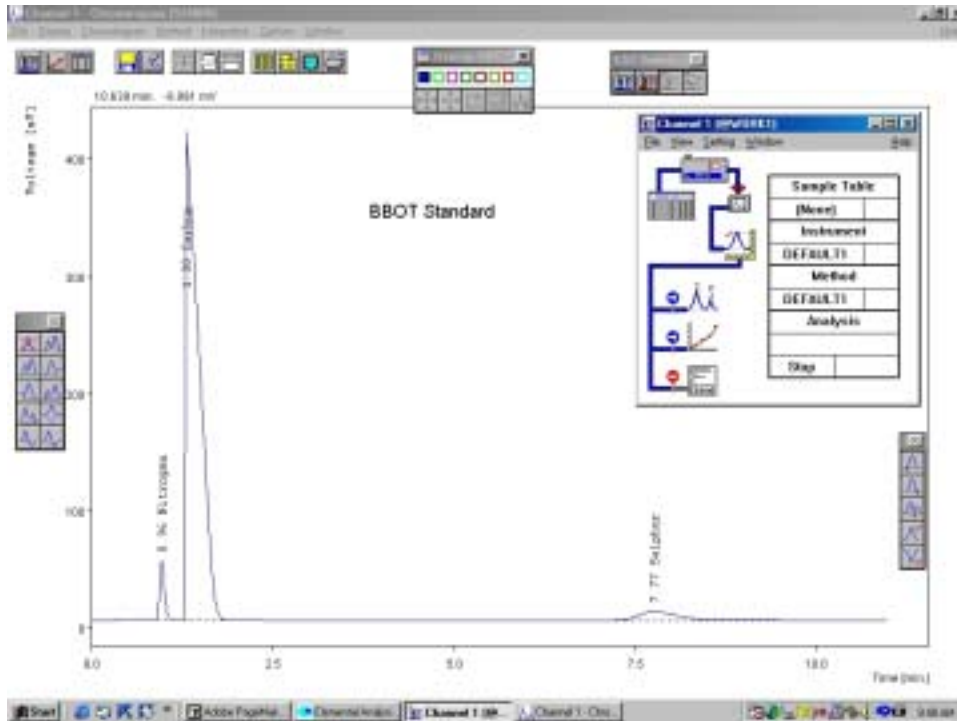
Channel 1 - Chromatogram [T196H]
File Zoom Chromatogram Method Integration Options Window

10.838 min. -6.891 mV

Voltage [mV]

400
300
200
100
0

BBOT Standard

0.96 Nitrogen
1.30 Carbon
7.77 Sulphur

0.0
2.5
5.0
7.5
10.0
Time [min.]

Channel 1 (RWOSE1)
File View Setting Window Help

| Sample Table | |
|---|---|
| (None) | |
| Instrument | |
| DEFAULT1 | |
| Method | |
| DEFAULT1 | |
| Analysis | |
| | |
| Stop | |

Start | Adobe PageMaker | Elemental Analysis | Channel 1 (W... | Channel 1 - Chro...